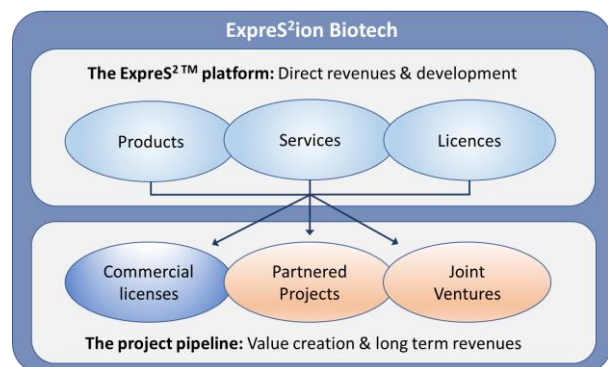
ExpreS$^2$ion Biotech

The ExpreS$^2$™ platform: Direct revenues & development

Products

Services

Licences

Commercial licenses

Partnered Projects

Joint Ventures

The project pipeline: Value creation & long term revenues